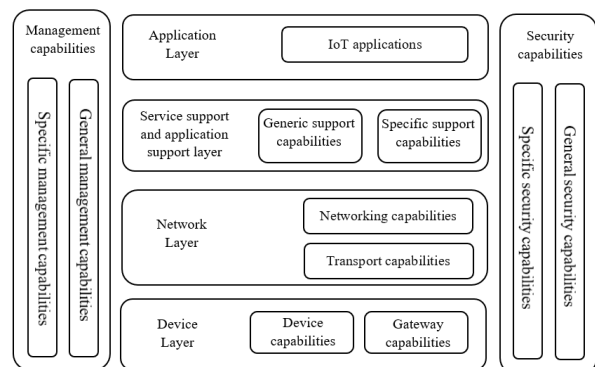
Management capabilities

Specific management capabilities

General management capabilities

Application Layer

IoT applications

Service support and application support layer

Generic support capabilities

Specific support capabilities

Network Layer

Networking capabilities

Transport capabilities

Device Layer

Device capabilities

Gateway capabilities

Security capabilities

Specific security capabilities

General security capabilities